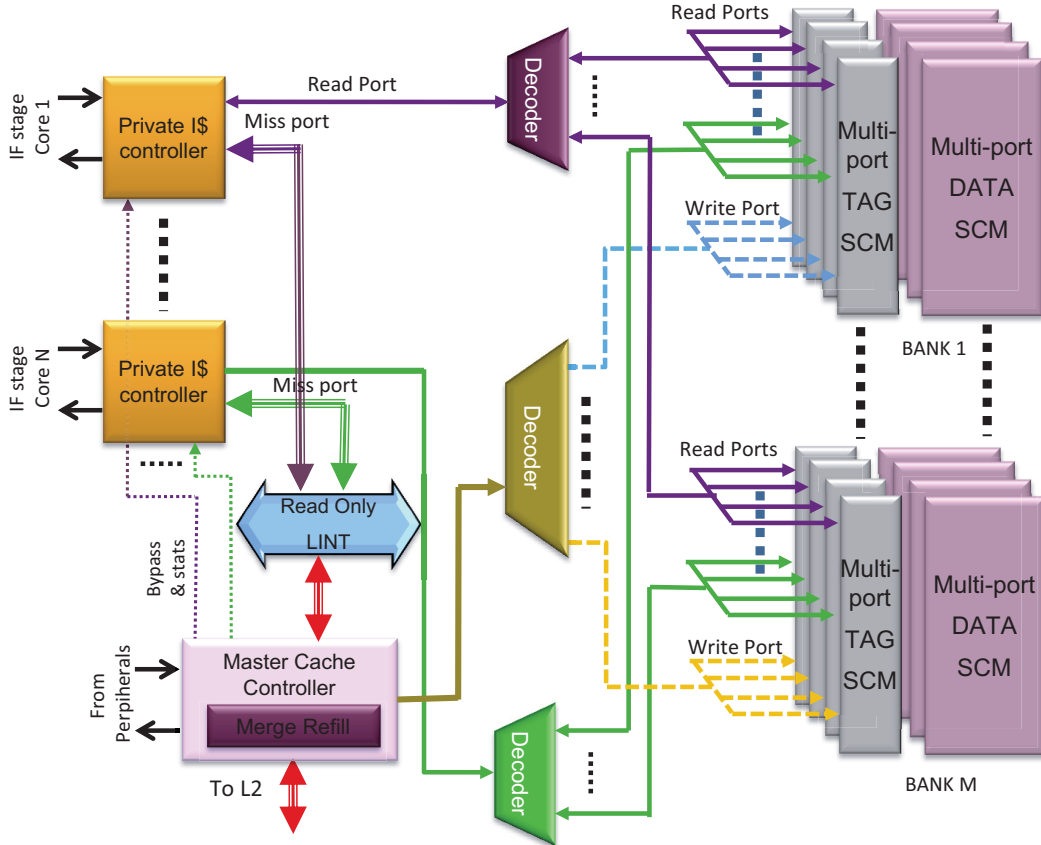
IF stage Core 1

Private I$ controller

Read Port

Miss port

Decoder

Read Ports

Multi-port TAG SCM

Multi-port DATA SCM

Write Port

BANK 1

IF stage Core N

Private I$ controller

Miss port

Decoder

Read Ports

Read Only LINT

Bypass & stats

Multi-port TAG SCM

Multi-port DATA SCM

Write Port

From Perpiherals

Master Cache Controller

Merge Refill

To L2

Decoder

BANK M